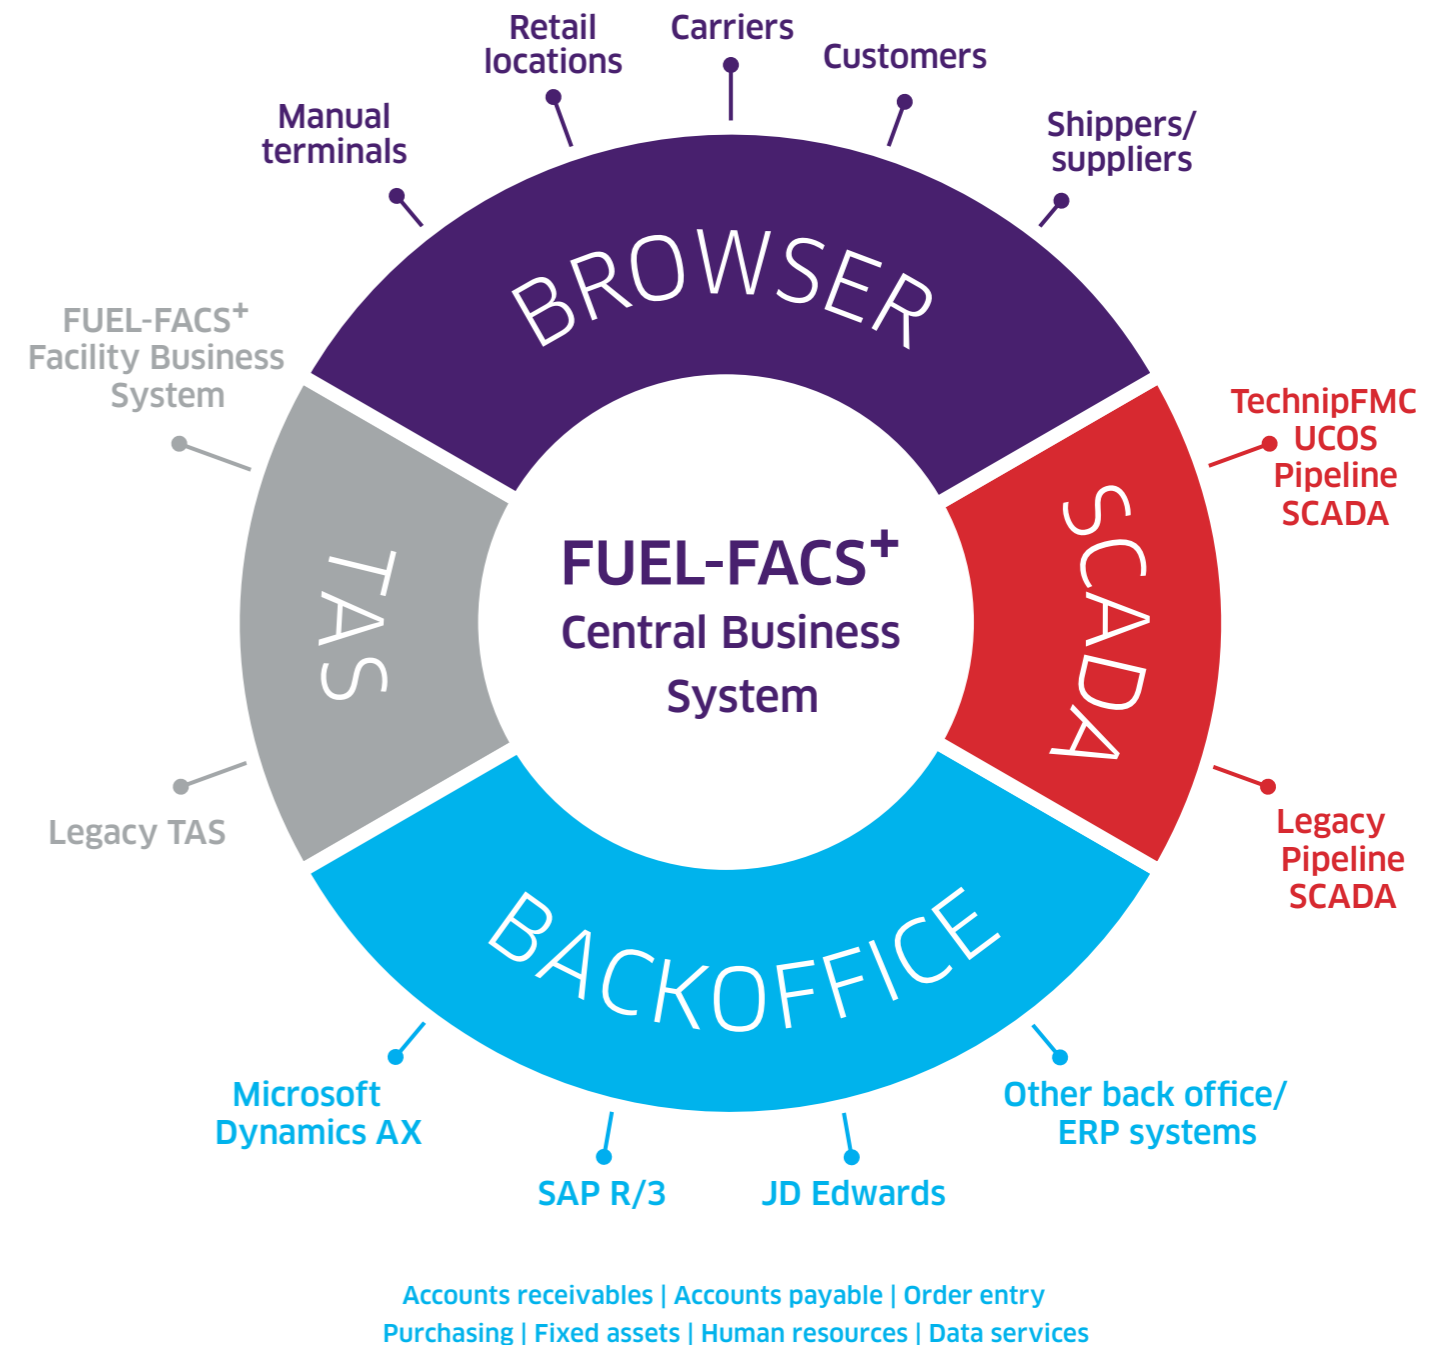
Retail locations

Carriers

Customers

Manual terminals

Shippers/ suppliers

BROWSER

FUEL-FACS$^+$ Facility Business System

TechnipFMC UCOS Pipeline SCADA

TAS

FUEL-FACS$^+$
Central Business System

SCADA

Legacy TAS

Legacy Pipeline SCADA

BACKOFFICE

Microsoft Dynamics AX

Other back office/ ERP systems

SAP R/3

JD Edwards

Accounts receivables | Accounts payable | Order entry
Purchasing | Fixed assets | Human resources | Data services